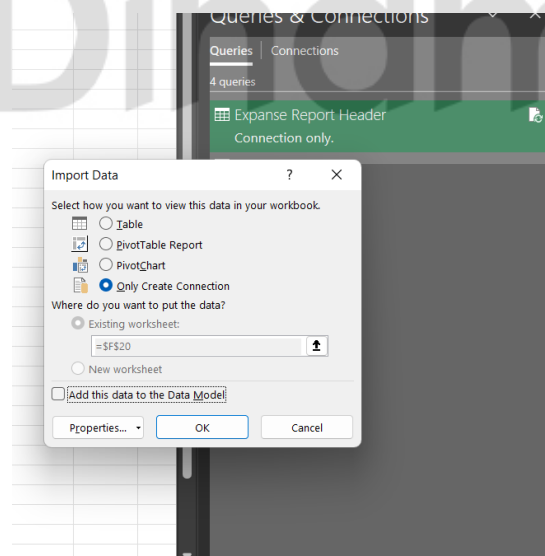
Queries & Connections

Queries | Connections

4 queries

Expanse Report Header
Connection only.

Import Data ? ✕

Select how you want to view this data in your workbook.

Table

PivotTable Report

PivotChart

Only Create Connection

Where do you want to put the data?

Existing worksheet:

=$F$20

New worksheet

Add this data to the Data Model

Properties...

OK

Cancel